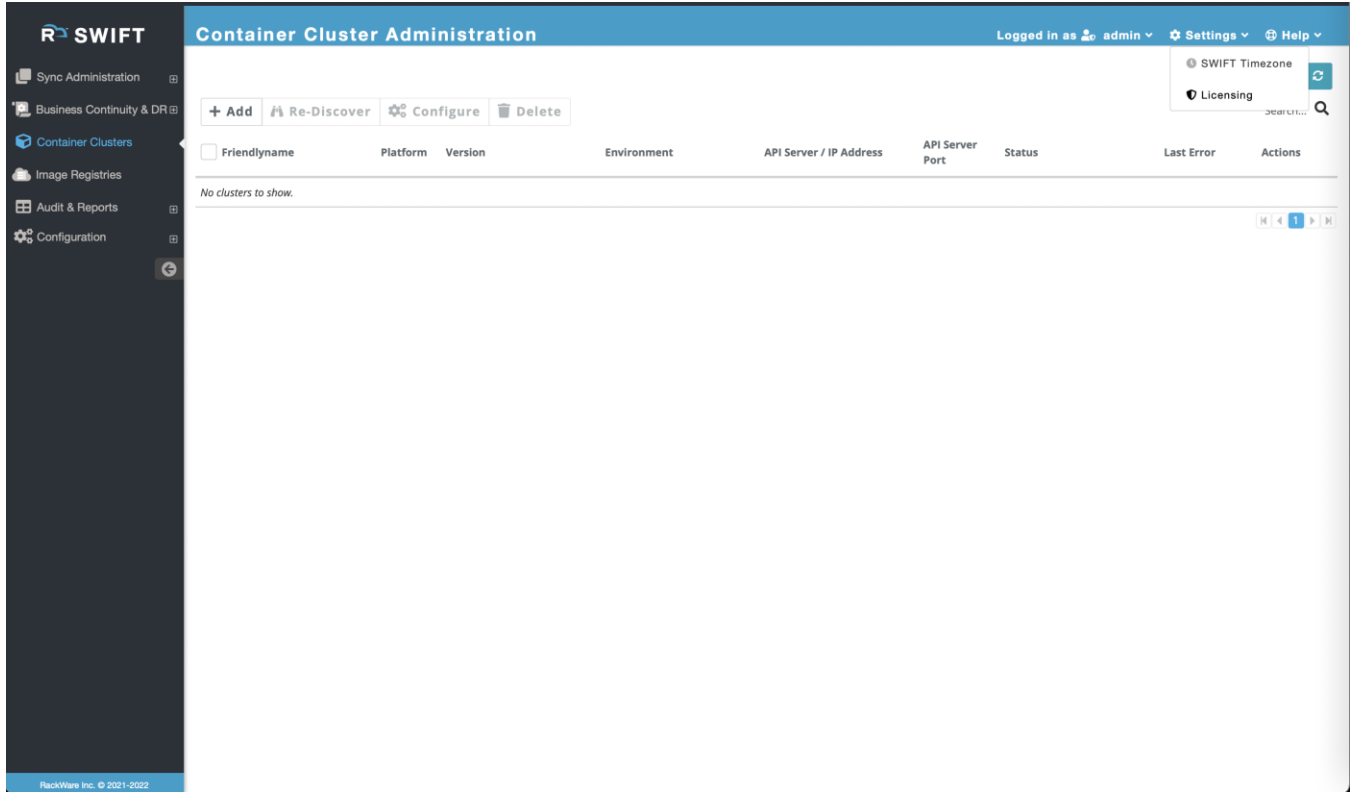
SWIFT

Sync Administration
Business Continuity & DR
Container Clusters
Image Registries
Audit & Reports
Configuration

Container Cluster Administration

Logged in as admin
Settings
Help

SWIFT Timezone
Licensing

+ Add
Re-Discover
Configure
Delete

Search...

| Friendlyname | Platform | Version | Environment | API Server / IP Address | API Server Port | Status | Last Error | Actions |
|---|---|---|---|---|---|---|---|---|
| No clusters to show. | | | | | | | | |

1

RackWare Inc. © 2021-2022